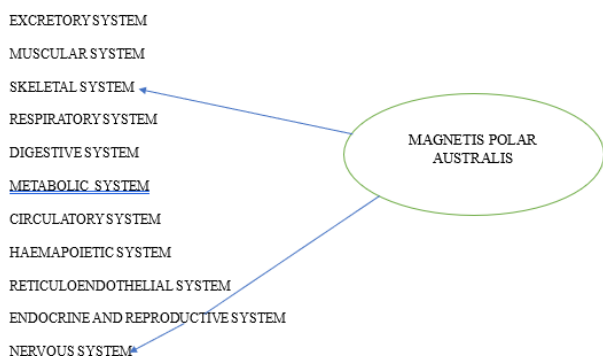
EXCRETORY SYSTEM

MUSCULAR SYSTEM

SKELETAL SYSTEM

RESPIRATORY SYSTEM

DIGESTIVE SYSTEM

METABOLIC SYSTEM

CIRCULATORY SYSTEM

HAEMAPOIETIC SYSTEM

RETICULOENDOTHELIAL SYSTEM

ENDOCRINE AND REPRODUCTIVE SYSTEM

NERVOUS SYSTEM

MAGNETIS POLAR AUSTRALIS